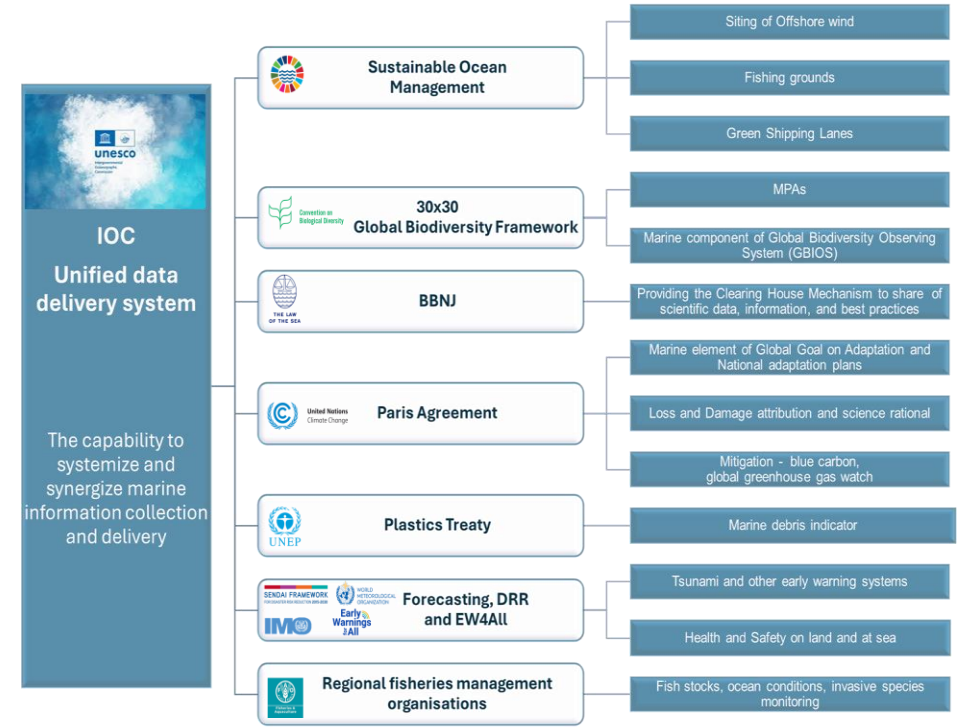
unesco
Intergovernmental Oceanographic Commission

IOC

Unified data delivery system

The capability to systemize and synergize marine information collection and delivery

Sustainable Ocean Management

Siting of Offshore wind

Fishing grounds

Green Shipping Lanes

Convention on Biological Diversity

30x30 Global Biodiversity Framework

MPAs

Marine component of Global Biodiversity Observing System (GBIOS)

THE LAW OF THE SEA

BBNJ

Providing the Clearing House Mechanism to share of scientific data, information, and best practices

United Nations Climate Change

Paris Agreement

Marine element of Global Goal on Adaptation and National adaptation plans

Loss and Damage attribution and science rational

Mitigation - blue carbon, global greenhouse gas watch

UNEP

Plastics Treaty

Marine debris indicator

SENDAI FRAMEWORK

WORLD METEOROLOGICAL ORGANIZATION

IMO

Early Warnings for All

Forecasting, DRR and EW4All

Tsunami and other early warning systems

Health and Safety on land and at sea

Regional fisheries management organisations

Fish stocks, ocean conditions, invasive species monitoring